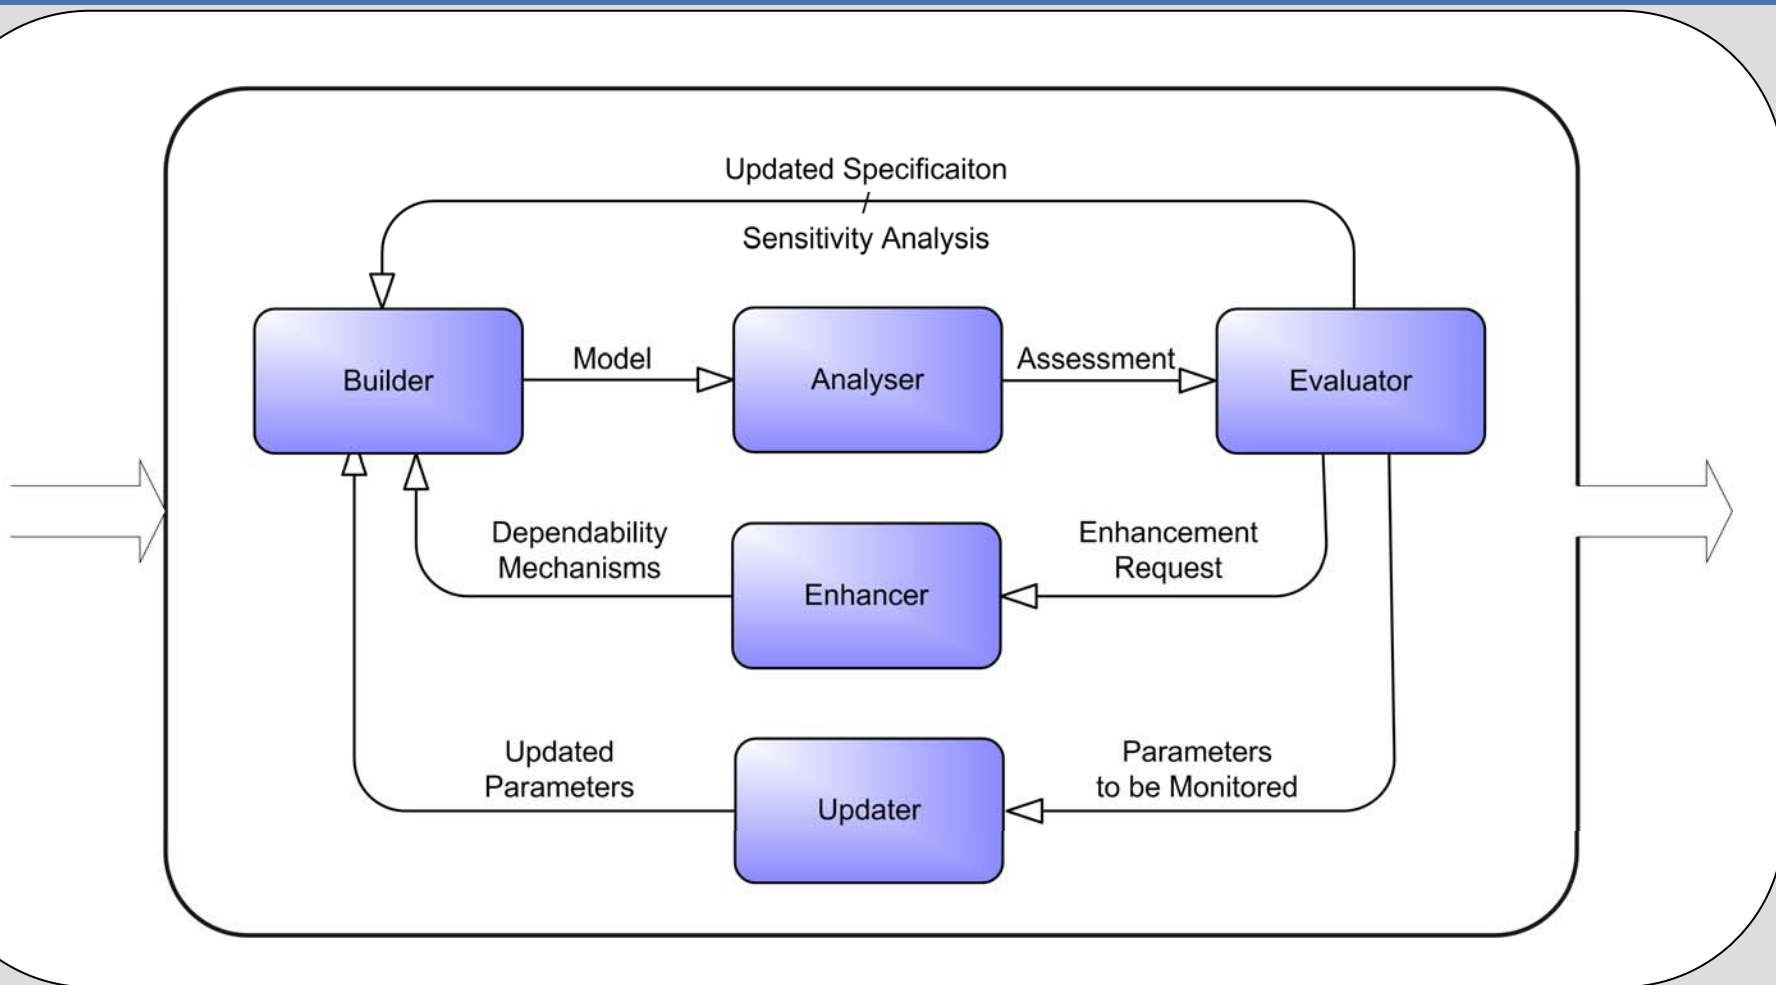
Updated Specificaiton
/
Sensitivity Analysis

Builder

Model

Analyser

Assessment

Evaluator

Dependability Mechanisms

Enhancer

Enhancement Request

Updated Parameters

Updater

Parameters to be Monitored